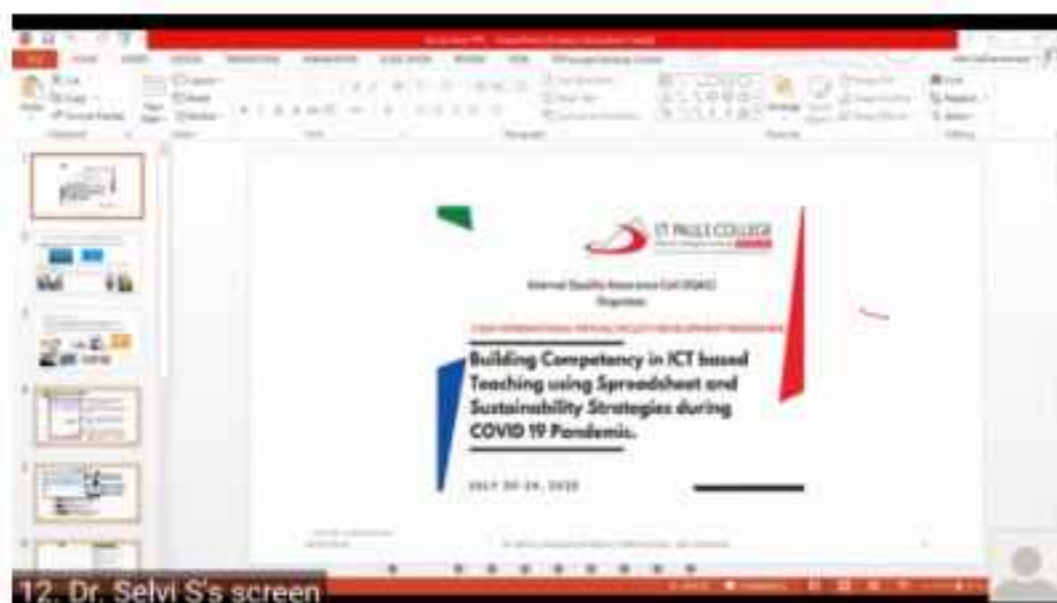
ST PAULS COLLEGE

Internal Quality Assurance Cell (IQAC)
Organises

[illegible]

Building Competency in ICT based Teaching using Spreadsheet and Sustainability Strategies during COVID 19 Pandemic.

JULY 20-24, 2020

12. Dr. Selvi S's screen